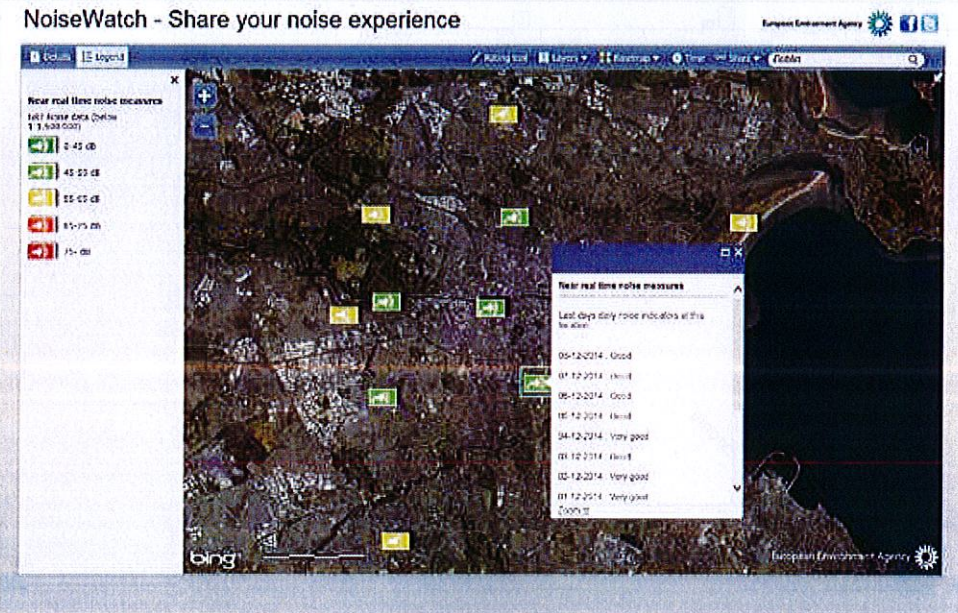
NoiseWatch - Share your noise experience

European Environment Agency

Details | Legend

Rating tool | Layers | Basemap | Time | Share | Dublin

Near real time noise measures

Last noise data (below 1:1,500,000)

0-45 db

45-55 db

55-65 db

65-75 db

75+ db

Near real time noise measures

Last days daily noise indicators at this location

08-12-2014 : Good

07-12-2014 : Good

06-12-2014 : Good

05-12-2014 : Good

04-12-2014 : Very good

03-12-2014 : Good

02-12-2014 : Very good

01-12-2014 : Very good

Zoom to

bing

European Environment Agency